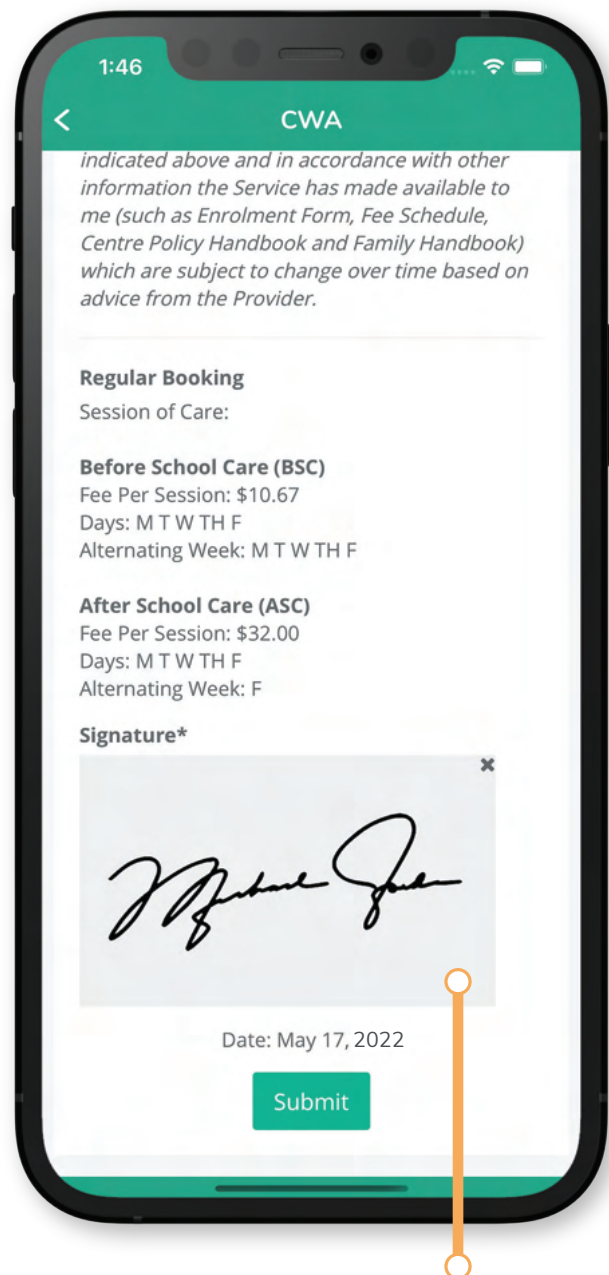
1:46

CWA

indicated above and in accordance with other information the Service has made available to me (such as Enrolment Form, Fee Schedule, Centre Policy Handbook and Family Handbook) which are subject to change over time based on advice from the Provider.

Regular Booking
Session of Care:

Before School Care (BSC)
Fee Per Session: $10.67
Days: M T W TH F
Alternating Week: M T W TH F

After School Care (ASC)
Fee Per Session: $32.00
Days: M T W TH F
Alternating Week: F

Signature*

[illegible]

Date: May 17, 2022

Submit